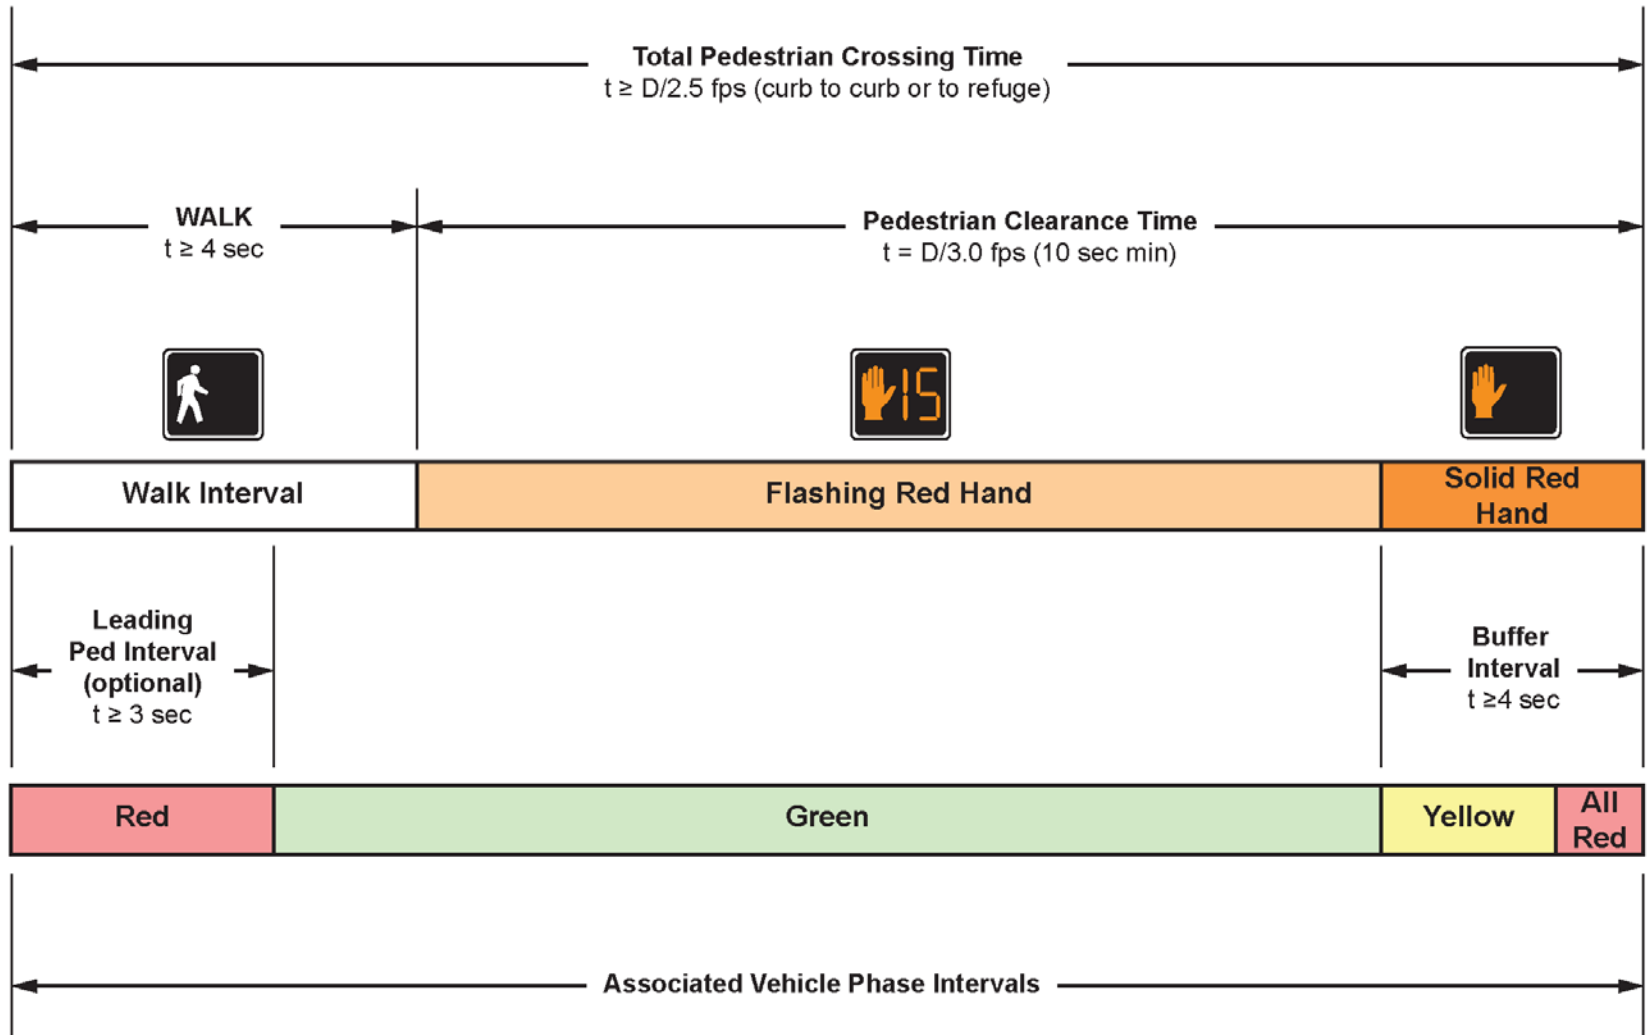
Total Pedestrian Crossing Time
t ≥ D/2.5 fps (curb to curb or to refuge)

WALK
t ≥ 4 sec

Pedestrian Clearance Time
t = D/3.0 fps (10 sec min)

15

Walk Interval

Flashing Red Hand

Solid Red Hand

Leading Ped Interval (optional)
t ≥ 3 sec

Buffer Interval
t ≥4 sec

Red

Green

Yellow

All Red

Associated Vehicle Phase Intervals